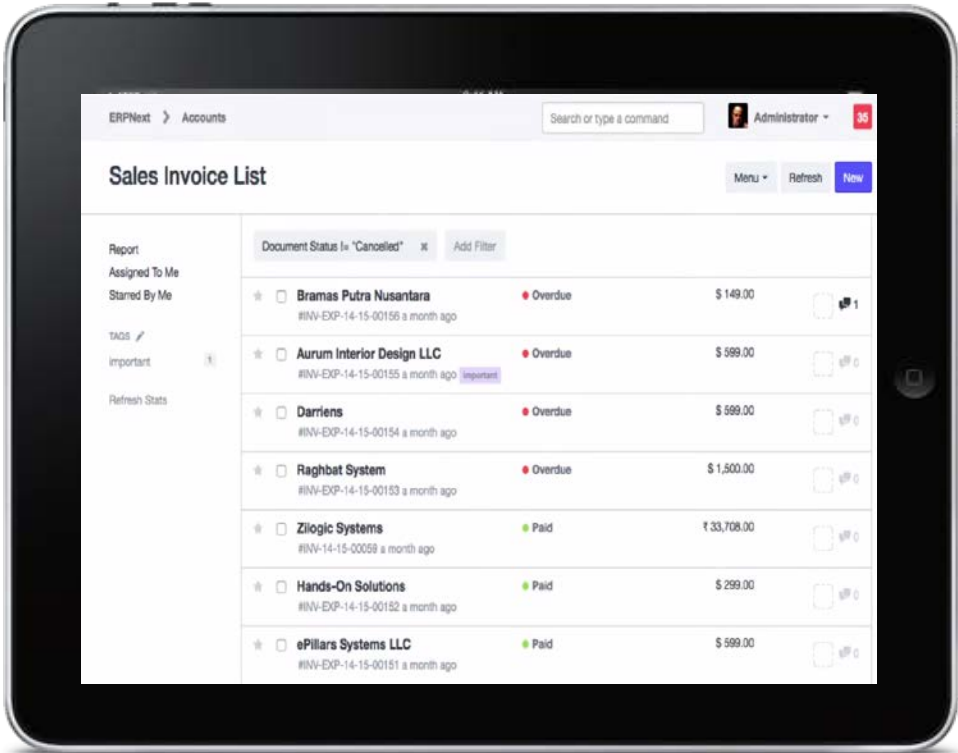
ERPNext > Accounts

Search or type a command

Administrator

35

Sales Invoice List

Menu

Refresh

New

Report
Assigned To Me
Starred By Me

TAGS
important 1

Refresh Stats

Document Status != "Cancelled" ×

Add Filter

| | | |
|---|---|---|
| Bramas Putra Nusantara #INV-EXP-14-15-00156 a month ago | Overdue | \$ 149.00 | 1 |
| Aurum Interior Design LLC #INV-EXP-14-15-00155 a month ago important | Overdue | \$ 599.00 | 0 |
| Darriens #INV-EXP-14-15-00154 a month ago | Overdue | \$ 599.00 | 0 |
| Raghbat System #INV-EXP-14-15-00153 a month ago | Overdue | \$ 1,500.00 | 0 |
| Ziilogic Systems #INV-14-15-00059 a month ago | Paid | ₹ 33,708.00 | 0 |
| Hands-On Solutions #INV-EXP-14-15-00152 a month ago | Paid | \$ 299.00 | 0 |
| ePillars Systems LLC #INV-EXP-14-15-00151 a month ago | Paid | \$ 599.00 | 0 |